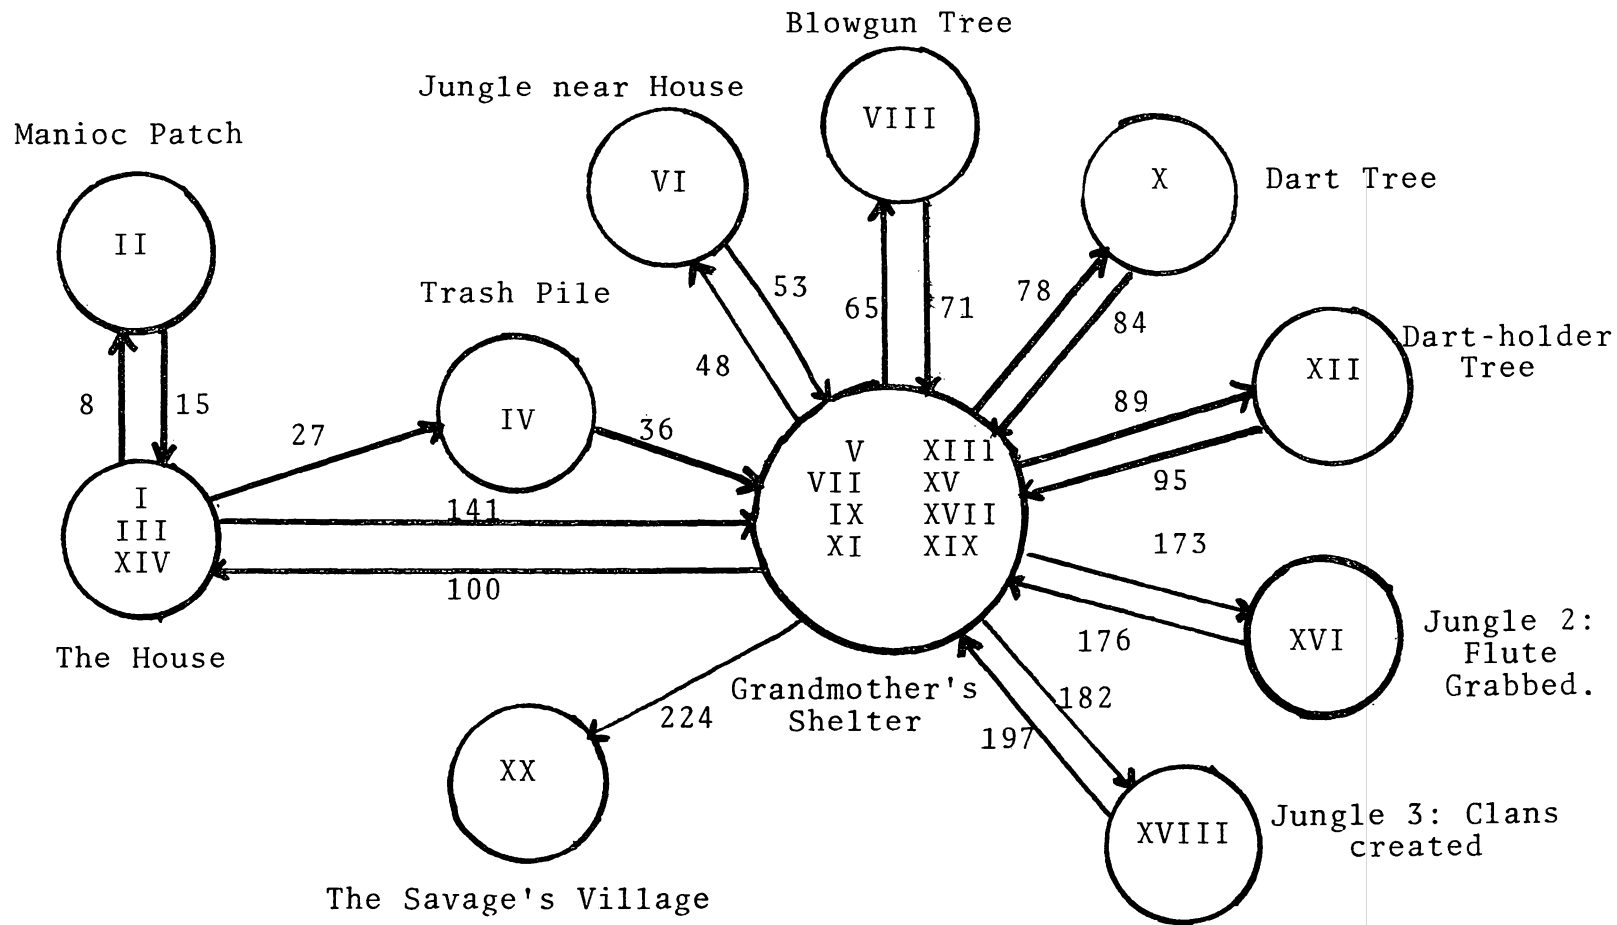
Blowgun Tree

Jungle near House

Manioc Patch

VIII

VI

X

Dart Tree

II

Trash Pile

53

65

71

78

84

Dart-holder Tree

8

15

48

XII

IV

36

89

27

V

VII

IX

XI

XIII

XV

XVII

XIX

I

III

XIV

95

141

173

100

XVI

Jungle 2: Flute Grabbed.

176

The House

Grandmother's Shelter

182

224

197

XX

XVIII

Jungle 3: Clans created

The Savage's Village